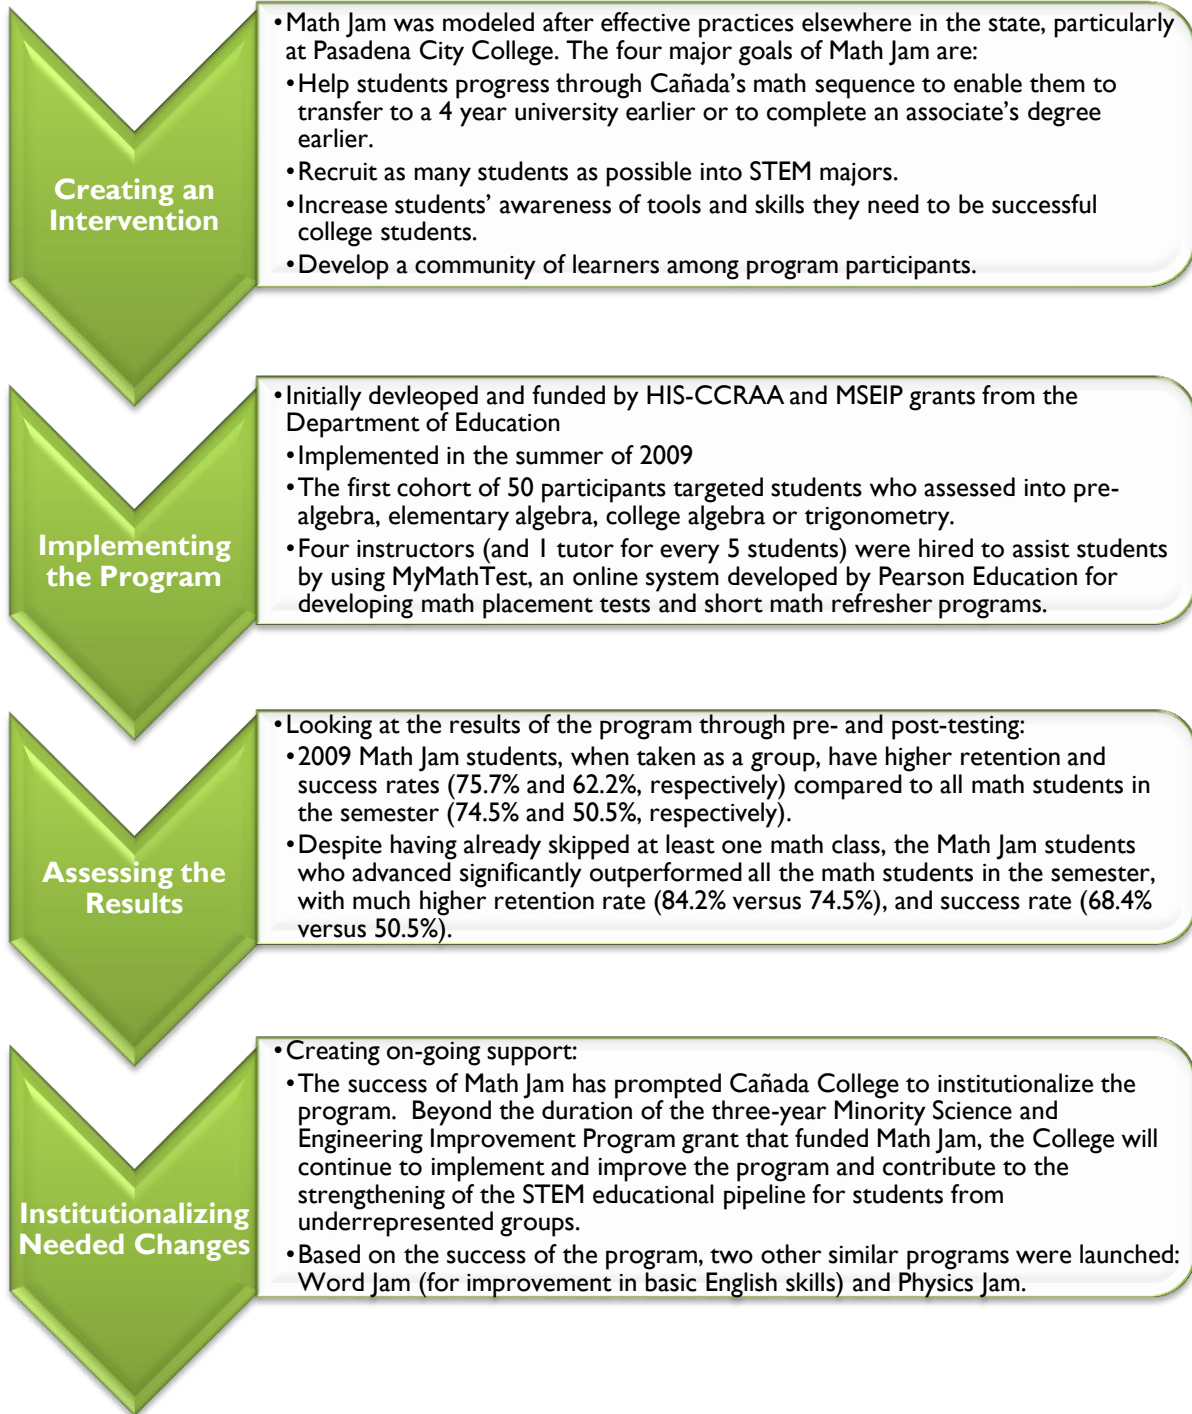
Creating an Intervention

• Math Jam was modeled after effective practices elsewhere in the state, particularly at Pasadena City College. The four major goals of Math Jam are:
• Help students progress through Cañada's math sequence to enable them to transfer to a 4 year university earlier or to complete an associate's degree earlier.
• Recruit as many students as possible into STEM majors.
• Increase students' awareness of tools and skills they need to be successful college students.
• Develop a community of learners among program participants.

Implementing the Program

• Initially devleoped and funded by HIS-CCRAA and MSEIP grants from the Department of Education
• Implemented in the summer of 2009
• The first cohort of 50 participants targeted students who assessed into pre-algebra, elementary algebra, college algebra or trigonometry.
• Four instructors (and 1 tutor for every 5 students) were hired to assist students by using MyMathTest, an online system developed by Pearson Education for developing math placement tests and short math refresher programs.

Assessing the Results

• Looking at the results of the program through pre- and post-testing:
• 2009 Math Jam students, when taken as a group, have higher retention and success rates (75.7% and 62.2%, respectively) compared to all math students in the semester (74.5% and 50.5%, respectively).
• Despite having already skipped at least one math class, the Math Jam students who advanced significantly outperformed all the math students in the semester, with much higher retention rate (84.2% versus 74.5%), and success rate (68.4% versus 50.5%).

Institutionalizing Needed Changes

• Creating on-going support:
• The success of Math Jam has prompted Cañada College to institutionalize the program. Beyond the duration of the three-year Minority Science and Engineering Improvement Program grant that funded Math Jam, the College will continue to implement and improve the program and contribute to the strengthening of the STEM educational pipeline for students from underrepresented groups.
• Based on the success of the program, two other similar programs were launched: Word Jam (for improvement in basic English skills) and Physics Jam.